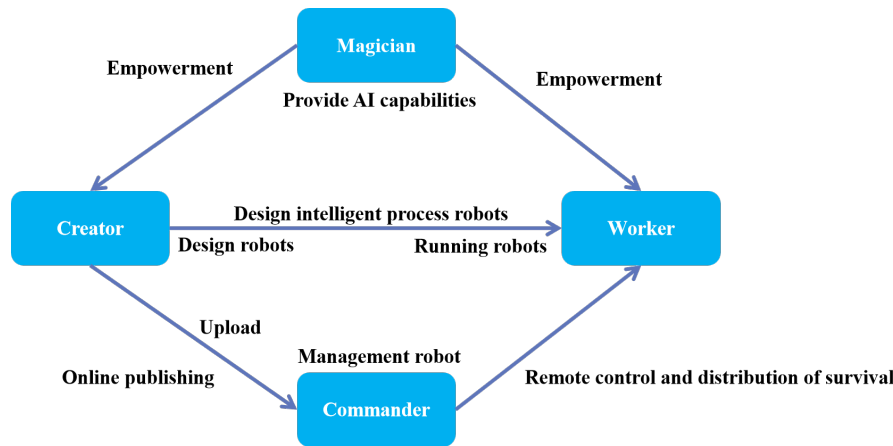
Magician

Empowerment

Empowerment

Provide AI capabilities

Creator

Design intelligent process robots

Worker

Design robots

Running robots

Upload

Management robot

Online publishing

Remote control and distribution of survival

Commander